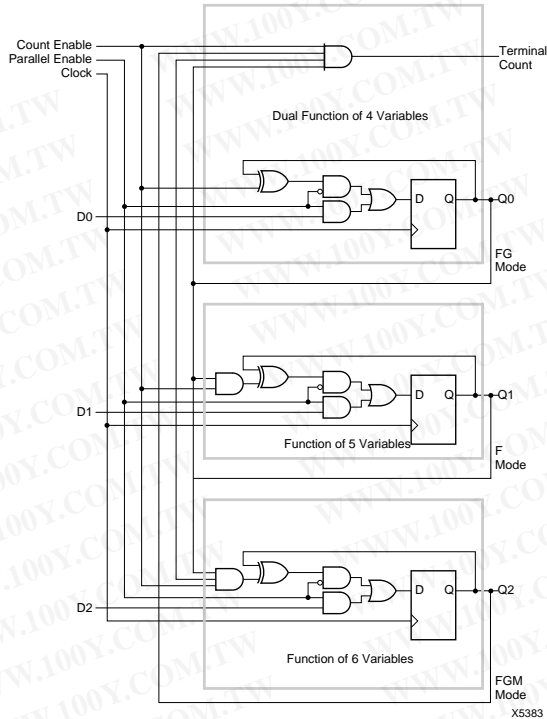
Count Enable
Parallel Enable
Clock

Terminal Count

Dual Function of 4 Variables

D Q

Q0

D0

FG Mode

D Q

Q1

D1

Function of 5 Variables

F Mode

D Q

Q2

D2

Function of 6 Variables

FGM Mode

X5383

WWW.100Y.COM.TW